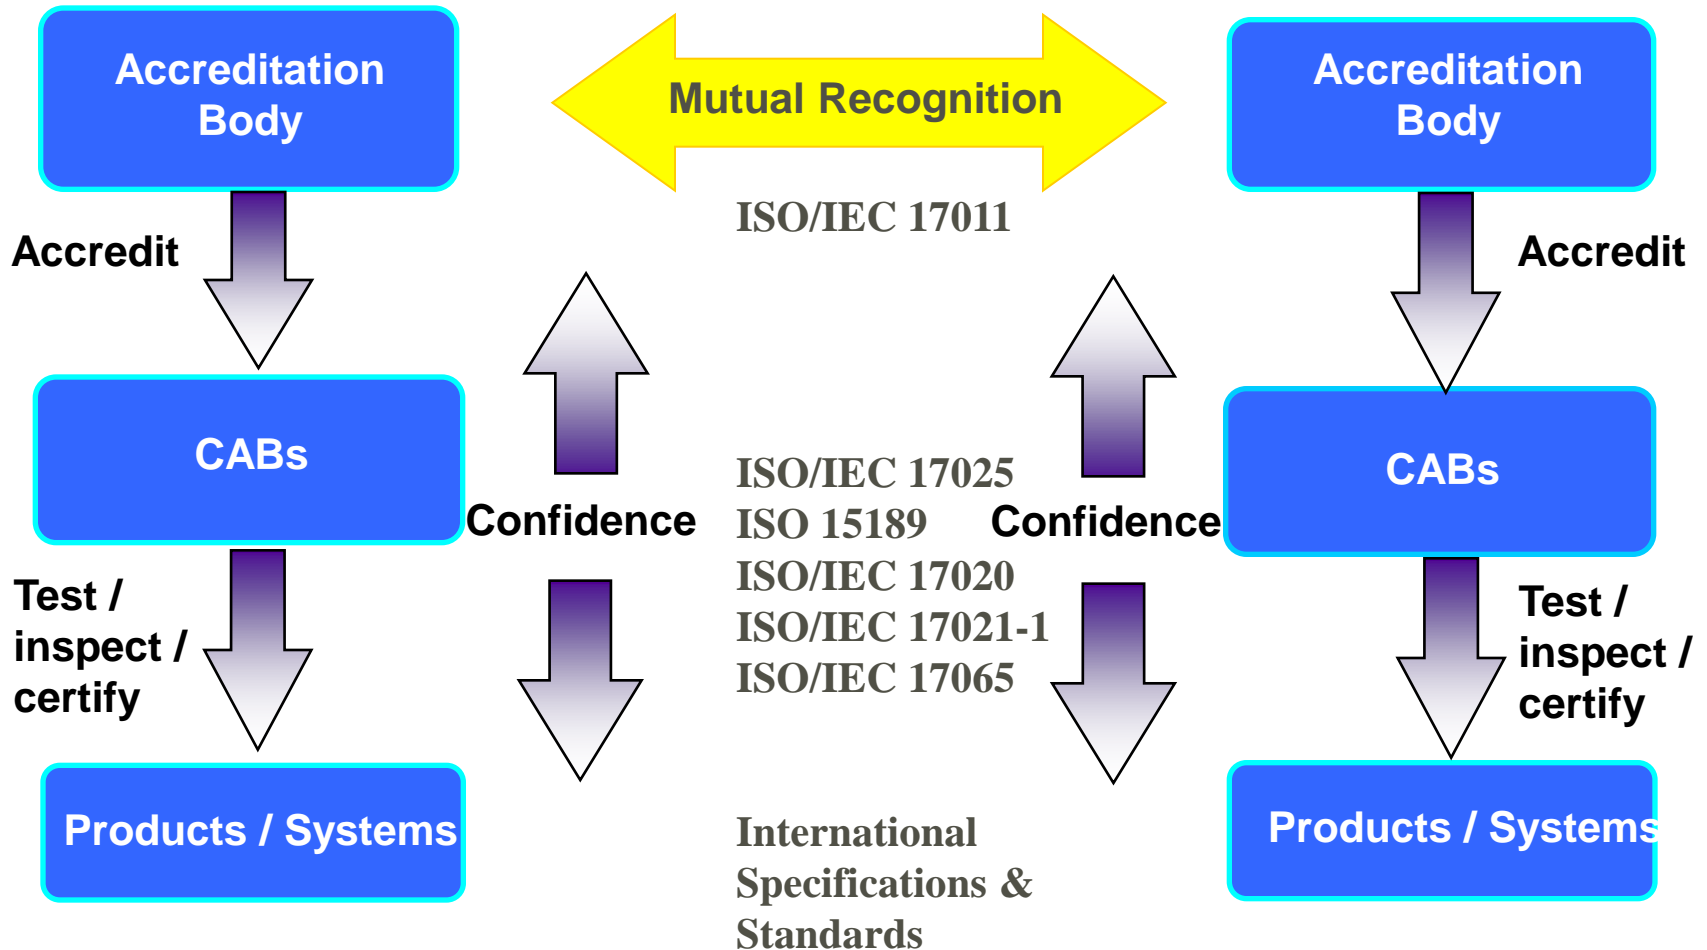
Accreditation Body

Mutual Recognition

Accreditation Body

ISO/IEC 17011

Accredit

Accredit

CABs

ISO/IEC 17025
ISO 15189
ISO/IEC 17020
ISO/IEC 17021-1
ISO/IEC 17065

Confidence

Confidence

CABs

Test / inspect / certify

Test / inspect / certify

Products / Systems

International Specifications & Standards

Products / Systems